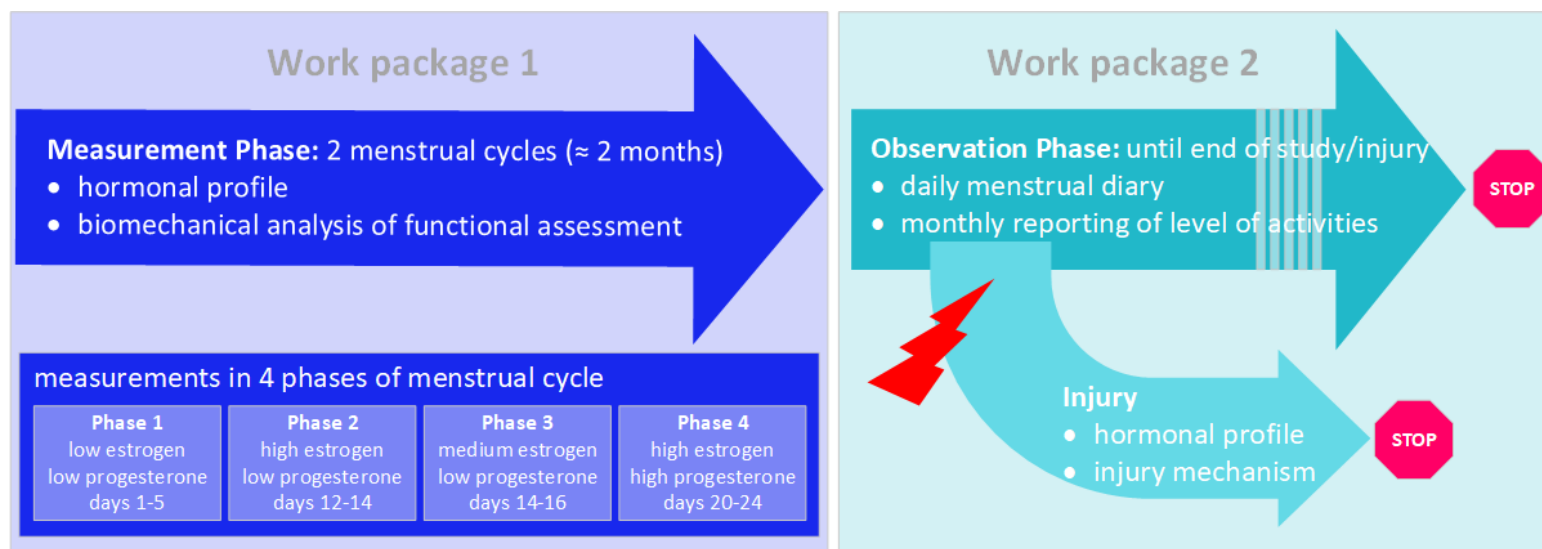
Work package 1

**Measurement Phase:** 2 menstrual cycles (≈ 2 months)
- hormonal profile
- biomechanical analysis of functional assessment

measurements in 4 phases of menstrual cycle

| Phase 1 | Phase 2 | Phase 3 | Phase 4 |
|---|---|---|---|
| low estrogen low progesterone days 1-5 | high estrogen low progesterone days 12-14 | medium estrogen low progesterone days 14-16 | high estrogen high progesterone days 20-24 |

Work package 2

**Observation Phase:** until end of study/injury
- daily menstrual diary
- monthly reporting of level of activities

STOP

**Injury**
- hormonal profile
- injury mechanism

STOP